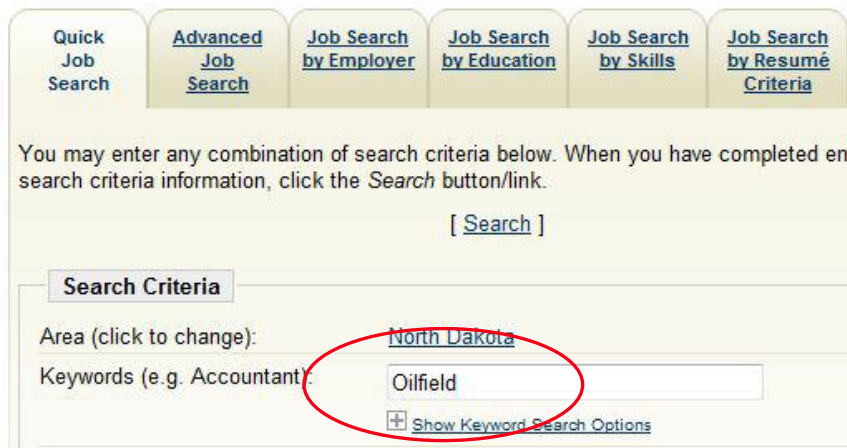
Quick Job Search

Advanced Job Search

Job Search by Employer

Job Search by Education

Job Search by Skills

Job Search by Resumé Criteria

You may enter any combination of search criteria below. When you have completed en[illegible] search criteria information, click the *Search* button/link.

[ Search ]

Search Criteria

Area (click to change): North Dakota

Keywords (e.g. Accountant): Oilfield

Show Keyword Search Options